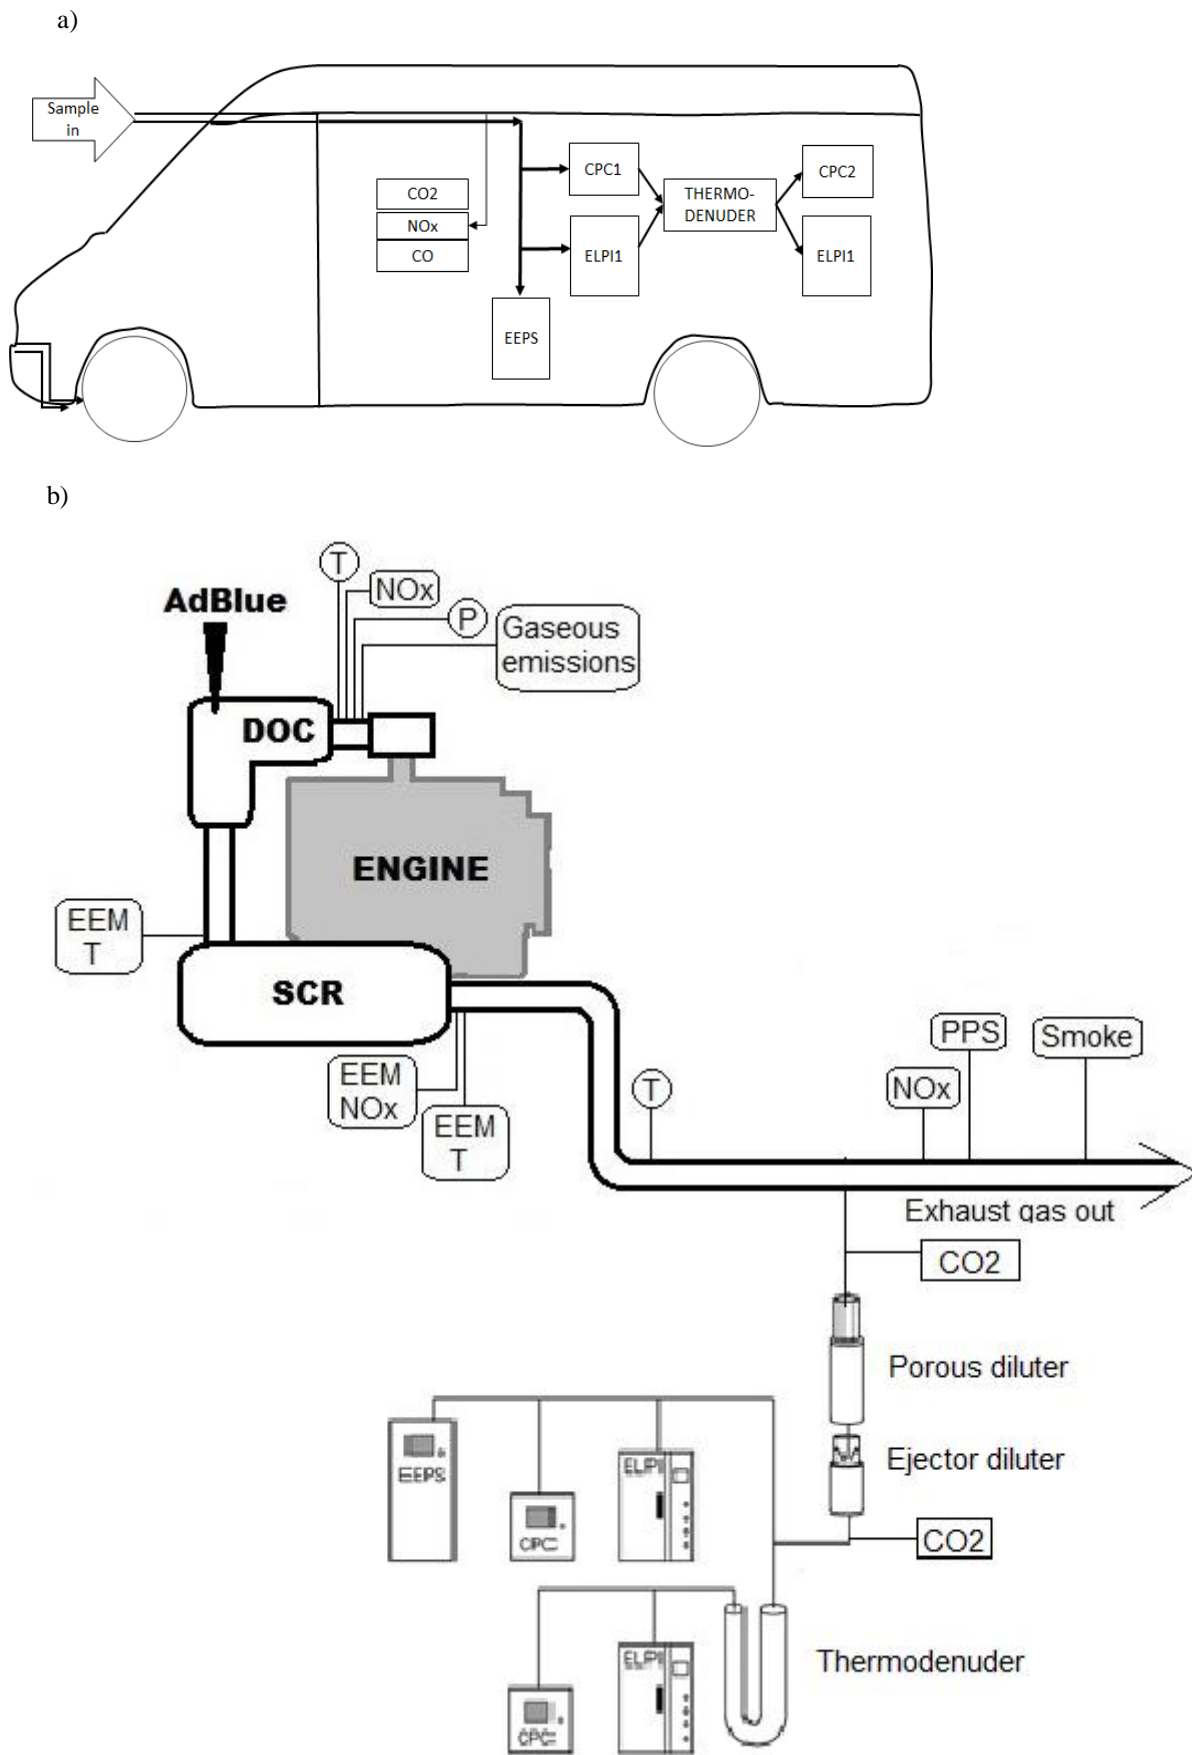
a)

Sample in

CO2
NOx
CO

CPC1
ELPI1
THERMO-DENUDER
CPC2
ELPI1
EEPS

b)

AdBlue
T
NOx
P
Gaseous emissions
DOC
ENGINE
EEM T
SCR
EEM NOx
EEM T
T
PPS
Smoke
NOx
Exhaust gas out
CO2
Porous diluter
Ejector diluter
CO2
EEPS
CPC
ELPI
Thermodenuder
CPC
ELPI